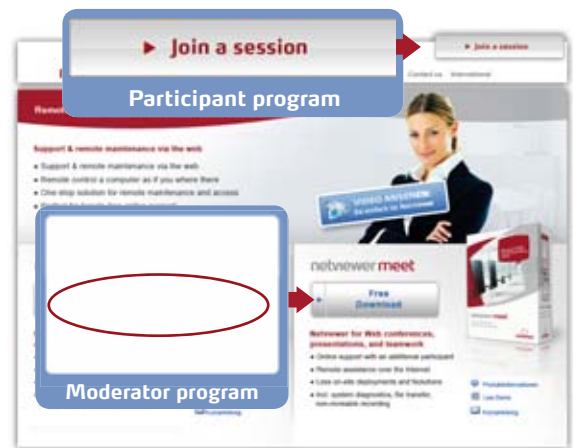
► Join a session

Participant program

► Join a session

Contact us International

Remote

Support & remote maintenance via the web

Support & remote maintenance via the web

Remote control a computer as if you where there

One stop solution for remote maintenance and access

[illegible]

VIDEO SESSION
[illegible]

netviewer meet

Free Download

Netviewer for Web conferences, presentations, and teamwork

Online support with an additional participant

Remote assistance over the Internet

Less on-site deployments and Solutions

Incl. system diagnostics, file transfer, non-reviewable recording

Produktinformationen

Live Demo

Kurzanleitung

Kurzanleitung

Moderator program